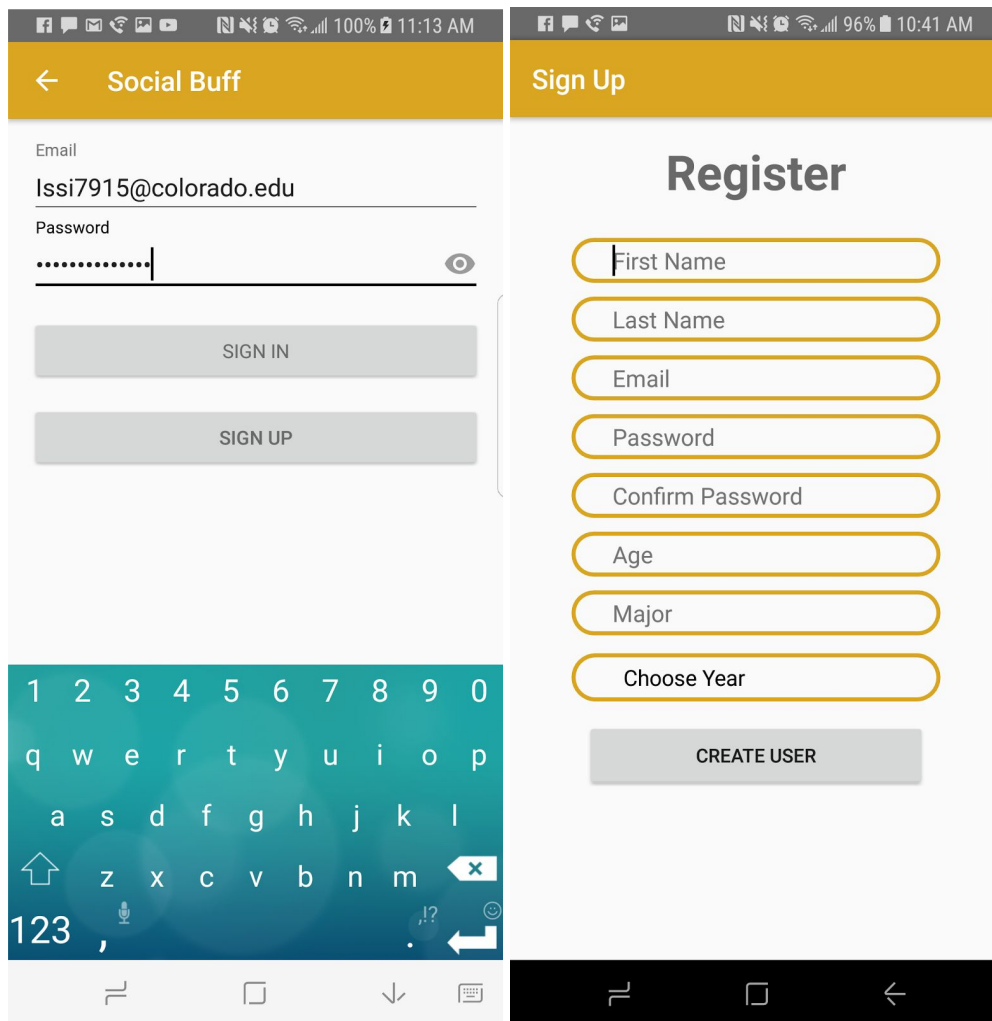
100% 11:13 AM

Social Buff

Email
lssi7915@colorado.edu
Password
•••••••••••••

SIGN IN

SIGN UP

1 2 3 4 5 6 7 8 9 0
q w e r t y u i o p
a s d f g h j k l
z x c v b n m
123 , . ,!?

96% 10:41 AM

Sign Up

Register

First Name
Last Name
Email
Password
Confirm Password
Age
Major
Choose Year

CREATE USER